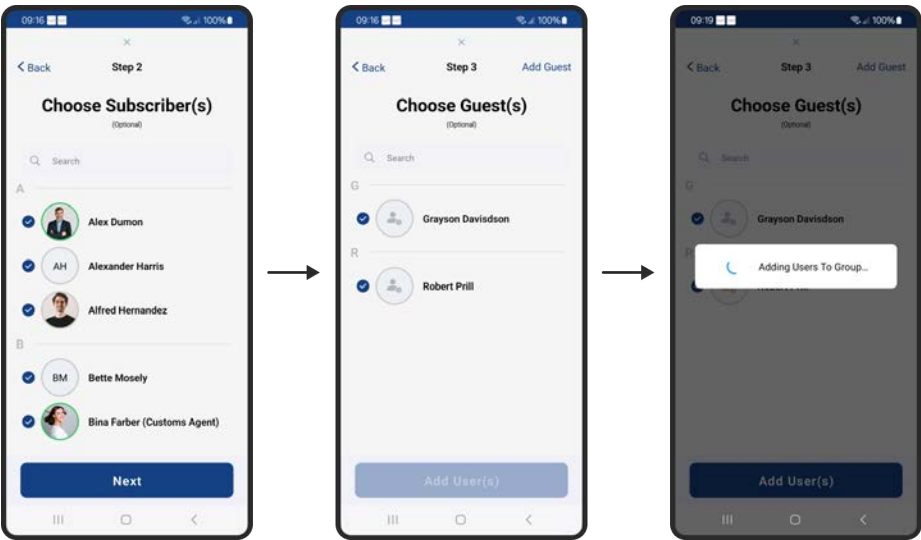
09:16 100%

×

< Back Step 2

Choose Subscriber(s)

(Optional)

Search

A

Alex Dumon

AH Alexander Harris

Alfred Hernandez

B

BM Bette Mosely

Bina Farber (Customs Agent)

Next

09:16 100%

×

< Back Step 3 Add Guest

Choose Guest(s)

(Optional)

Search

G

Grayson Davidsdson

R

Robert Prill

Add User(s)

09:19 100%

×

< Back Step 3 Add Guest

Choose Guest(s)

(Optional)

Search

G

Grayson Davidsdson

Adding Users To Group...

Add User(s)